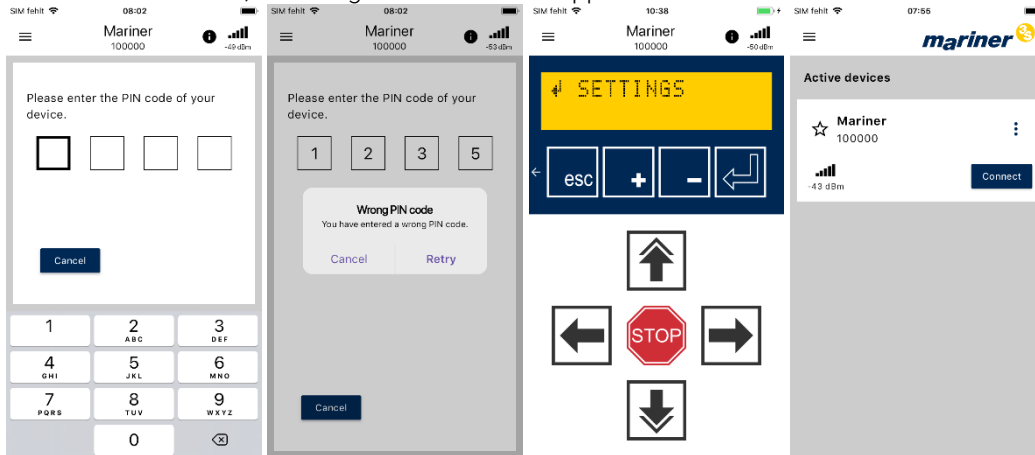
SIM fehlt 08:02
Mariner
100000
-49 dBm

Please enter the PIN code of your device.

Cancel

1
2 ABC
3 DEF
4 GHI
5 JKL
6 MNO
7 PQRS
8 TUV
9 WXYZ
0

SIM fehlt 08:02
Mariner
100000
-53 dBm

Please enter the PIN code of your device.

1 2 3 5

Wrong PIN code
You have entered a wrong PIN code.

Cancel Retry

Cancel

SIM fehlt 10:38
Mariner
100000
-50 dBm

SETTINGS

esc + −

STOP

SIM fehlt 07:55
mariner

Active devices

Mariner
100000
-43 dBm
Connect